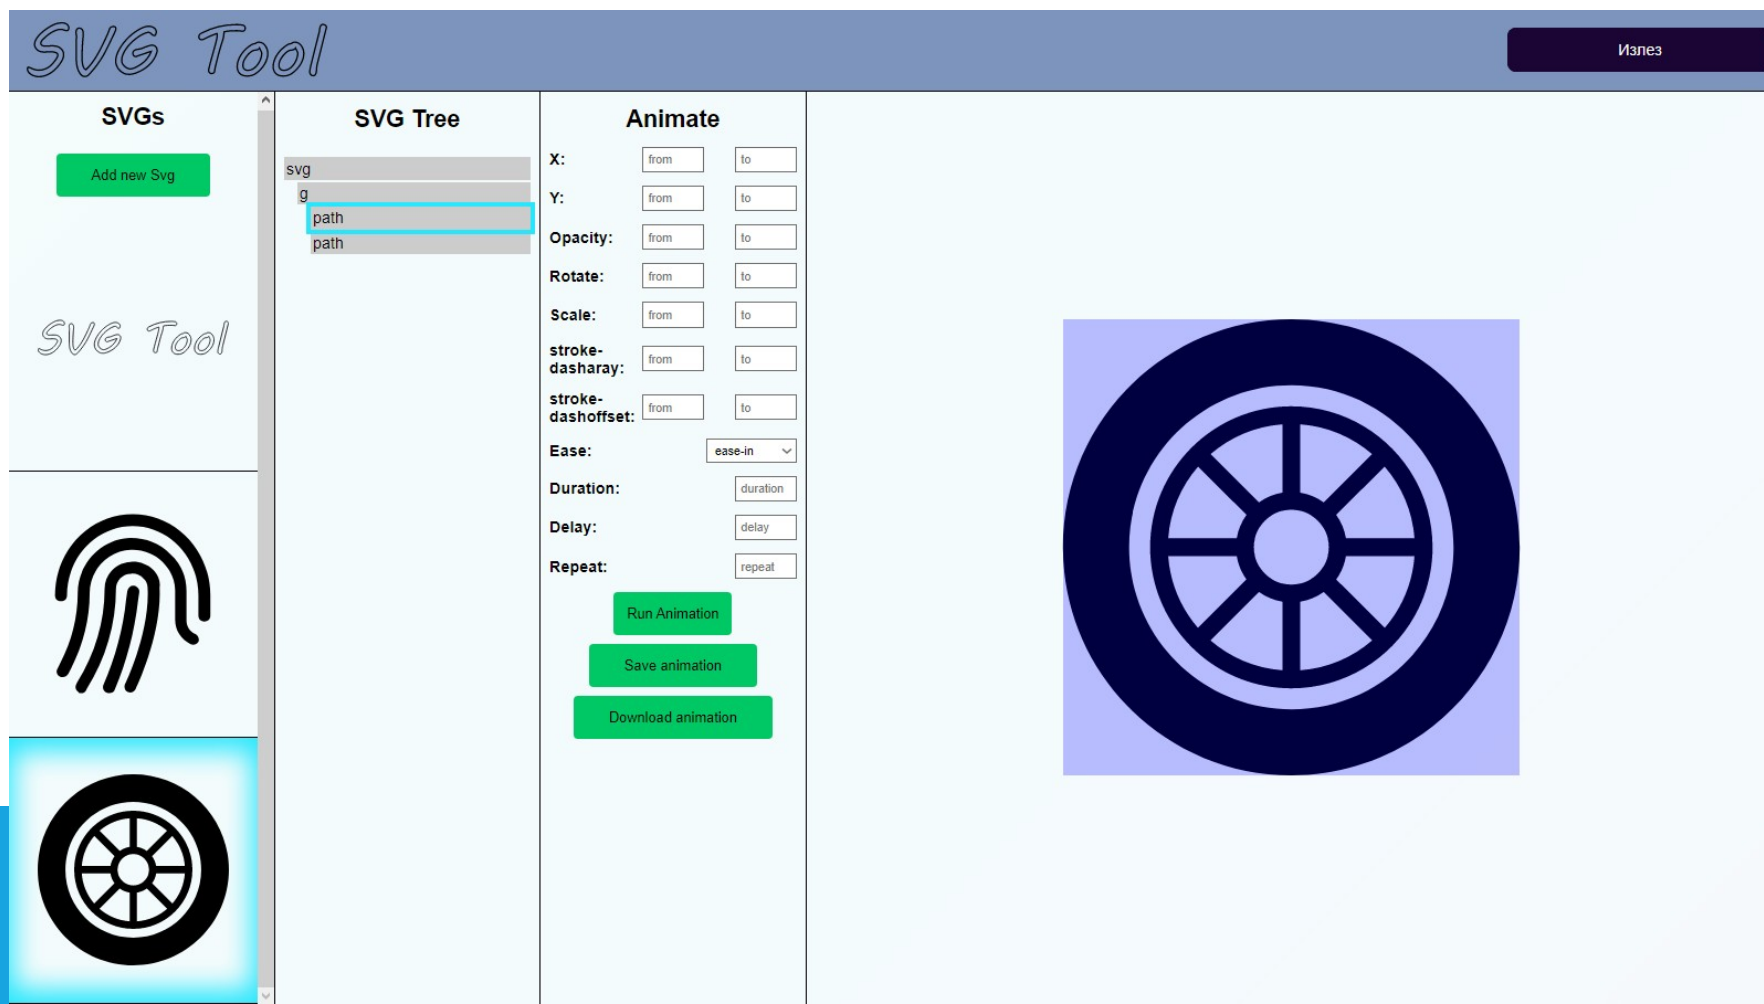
SVG Tool

Изпез

SVGs

Add new Svg

SVG Tool

SVG Tree

svg
g
path
path

Animate

X: from to
Y: from to
Opacity: from to
Rotate: from to
Scale: from to
stroke-dasharay: from to
stroke-dashoffset: from to
Ease: ease-in
Duration: duration
Delay: delay
Repeat: repeat

Run Animation

Save animation

Download animation